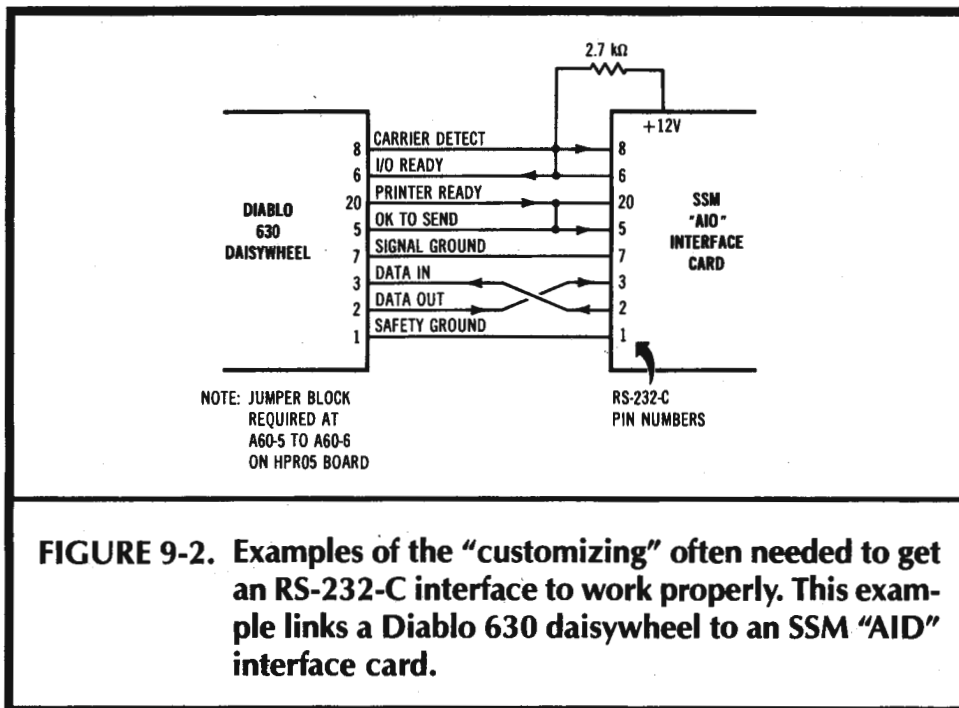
2.7 kΩ

+12V

DIABLO 630 DAISYWHEEL

8 CARRIER DETECT 8
6 I/O READY 6
20 PRINTER READY 20
5 OK TO SEND 5
7 SIGNAL GROUND 7
3 DATA IN 3
2 DATA OUT 2
1 SAFETY GROUND 1

SSM "AIO" INTERFACE CARD

NOTE: JUMPER BLOCK REQUIRED AT A60-5 TO A60-6 ON HPR05 BOARD

RS-232-C PIN NUMBERS

FIGURE 9-2. Examples of the "customizing" often needed to get an RS-232-C interface to work properly. This example links a Diablo 630 daisywheel to an SSM "AID" interface card.